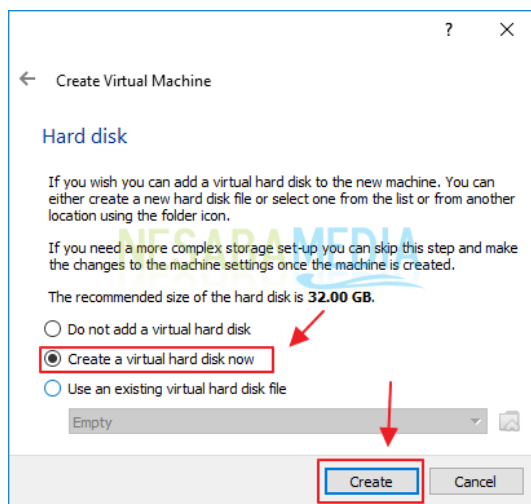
?
×
←
Create Virtual Machine

Hard disk

If you wish you can add a virtual hard disk to the new machine. You can either create a new hard disk file or select one from the list or from another location using the folder icon.

If you need a more complex storage set-up you can skip this step and make the changes to the machine settings once the machine is created.

The recommended size of the hard disk is **32.00 GB**.

Do not add a virtual hard disk
Create a virtual hard disk now
Use an existing virtual hard disk file
Empty

NESABAMEDIA

Create
Cancel